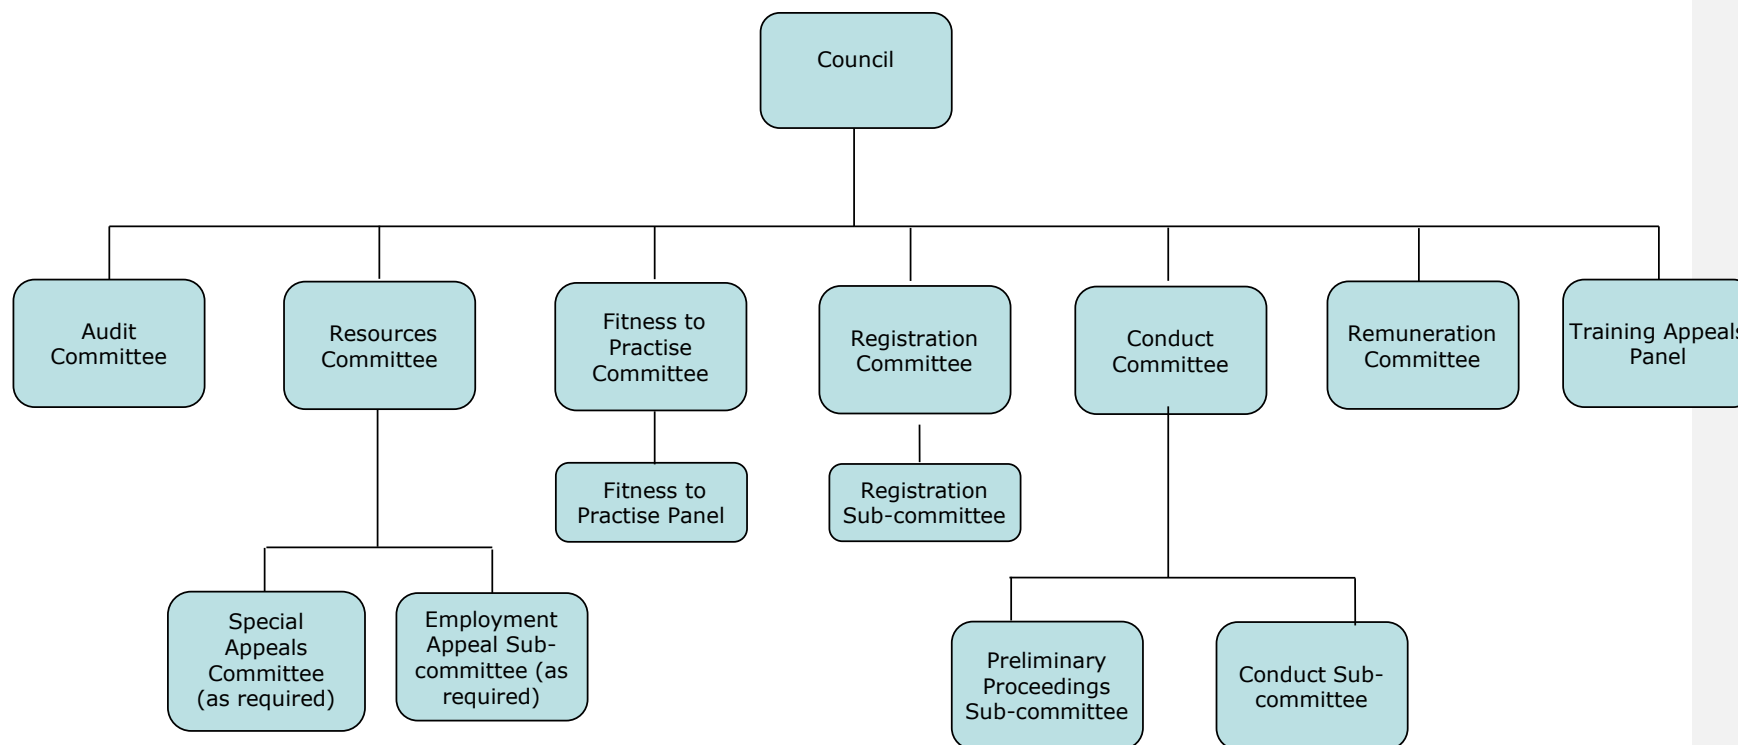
Council

Audit Committee

Resources Committee

Fitness to Practise Committee

Registration Committee

Conduct Committee

Remuneration Committee

Training Appeals Panel

Fitness to Practise Panel

Registration Sub-committee

Special Appeals Committee (as required)

Employment Appeal Sub-committee (as required)

Preliminary Proceedings Sub-committee

Conduct Sub-committee